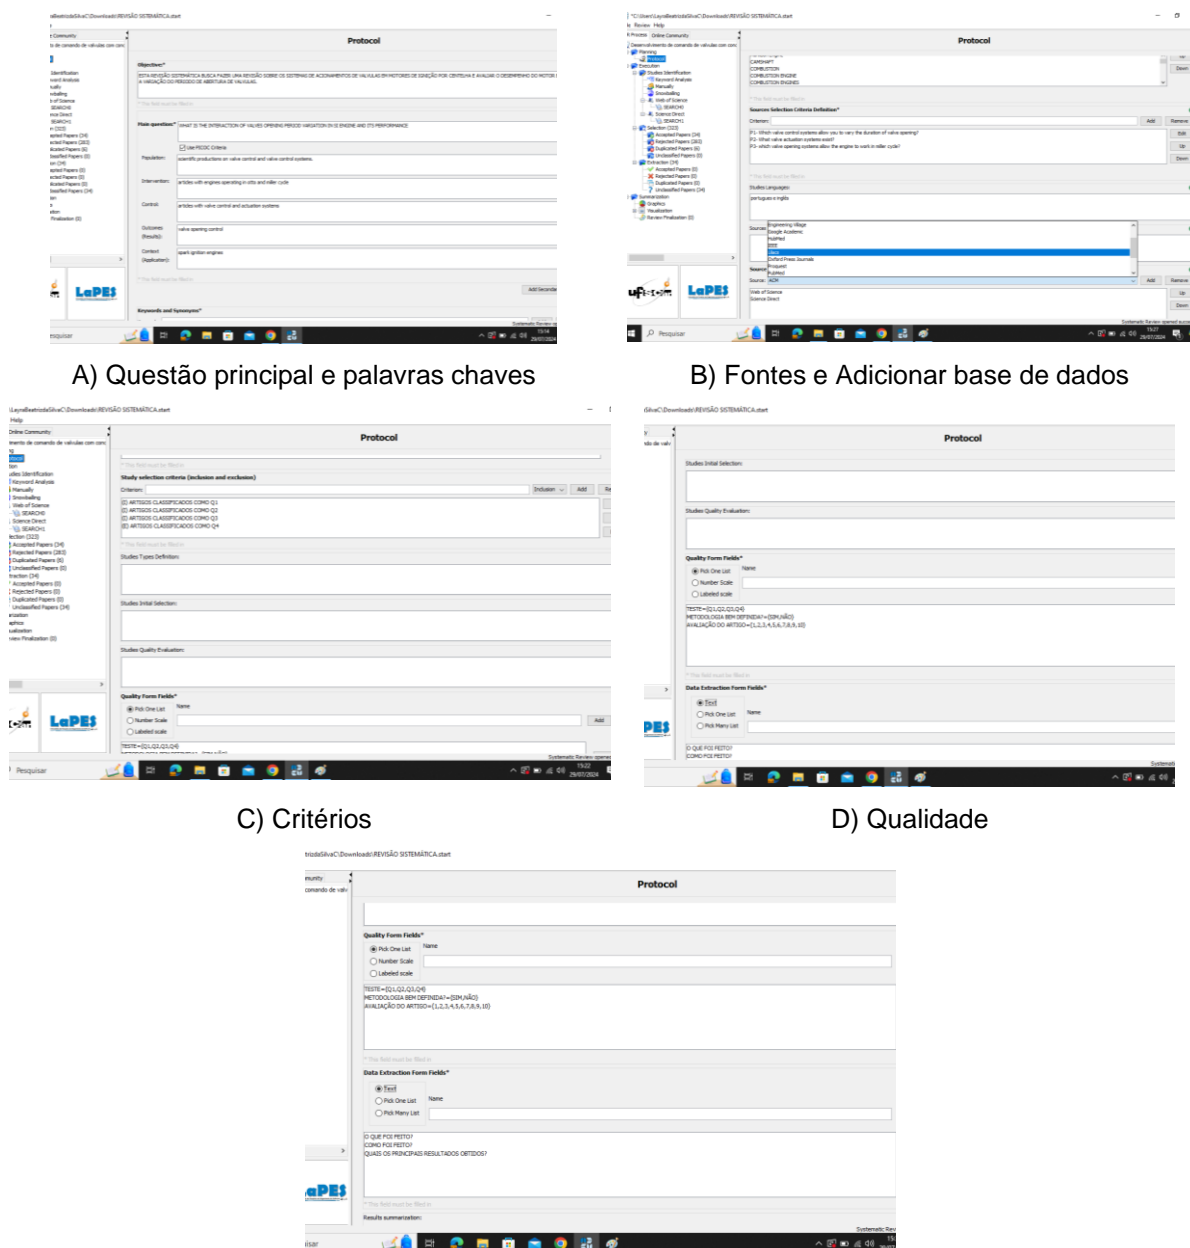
Protocol

Objective:*

ESTA REVISÃO SISTEMÁTICA BUSCA FAZER UMA REVISÃO SOBRE OS SISTEMAS DE ACIONAMENTOS DE VÁLVULAS EM MOTORES DE IGNIÇÃO POR CENTELHA E AVALIAR O DESEMPENHO DO MOTOR E A VARIAÇÃO DO PERÍODO DE ABERTURA DE VÁLVULAS.

Main question:* WHAT IS THE INTERACTION OF VALVES OPENING PERIOD VARIATION IN SI ENGINE AND ITS PERFORMANCE

Use PICOC Criteria

Population: scientifc productions on valve control and valve control systems.

Intervention: articles with engines operating in otto and miller cycle

Control: articles with valve control and actuation systems

Outcomes (Results): valve opening control

Context (Application): spark ignition engines

Keywords and Synonyms*

LaPES

A) Questão principal e palavras chaves

Protocol

CAMSHAFT
COMBUSTION
COMBUSTION ENGINE
COMBUSTION ENGINES

Sources Selection Criteria Definition*

P1- Which valve control systems allow you to vary the duration of valve opening?
P2- What valve actuation systems exist?
P3- which valve opening systems allow the engine to work in miller cycle?

Studies Languages:

português e inglês

Engineering Village
Google Academic
PubMed
IEEE
Scielo
Oxford Press Journals
Proquest
PubMed

Source: ACM

Web of Science
Science Direct

Add Remove Edit Up Down

LaPES

B) Fontes e Adicionar base de dados

Protocol

Study selection criteria (inclusion and exclusion)

Criterion: Inclusion Add

(I) ARTIGOS CLASSIFICADOS COMO Q1
(I) ARTIGOS CLASSIFICADOS COMO Q2
(E) ARTIGOS CLASSIFICADOS COMO Q3
(E) ARTIGOS CLASSIFICADOS COMO Q4

Studies Types Definition:

Studies Initial Selection:

Studies Quality Evaluation:

Quality Form Fields*

Pick One List Name
Number Scale
Labeled scale

TESTE={Q1,Q2,Q3,Q4}

LaPES

C) Critérios

Protocol

Studies Initial Selection:

Studies Quality Evaluation:

Quality Form Fields*

Pick One List Name
Number Scale
Labeled scale

TESTE={Q1,Q2,Q3,Q4}
METODOLOGIA BEM DEFINIDA?={SIM,NÃO}
AVALIAÇÃO DO ARTIGO={1,2,3,4,5,6,7,8,9,10}

Data Extraction Form Fields*

Text
Pick One List Name
Pick Many List

O QUE FOI FEITO?
COMO FOI FEITO?

D) Qualidade

Protocol

Quality Form Fields*

Pick One List Name
Number Scale
Labeled scale

TESTE={Q1,Q2,Q3,Q4}
METODOLOGIA BEM DEFINIDA?={SIM,NÃO}
AVALIAÇÃO DO ARTIGO={1,2,3,4,5,6,7,8,9,10}

Data Extraction Form Fields*

Text
Pick One List Name
Pick Many List

O QUE FOI FEITO?
COMO FOI FEITO?
QUAIS OS PRINCIPAIS RESULTADOS OBTIDOS?

Results summarization: